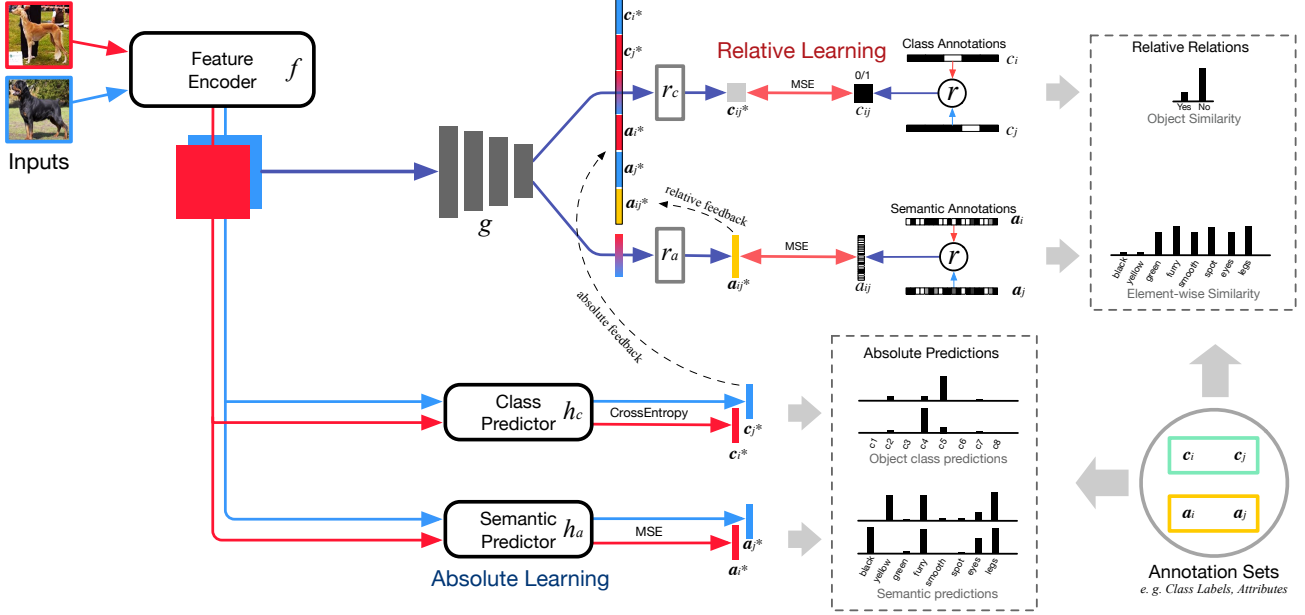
Inputs

Feature Encoder $f$

$g$

$c_i*$
$c_j*$
$a_i*$
$a_j*$
$a_{ij}*$

Relative Learning

$r_c$

$c_{ij}*$

MSE

0/1
$c_{ij}$

Class Annotations $c_i$

$r$

$c_j$

relative feedback

Semantic Annotations $a_i$

$r_a$

$a_{ij}*$

MSE

$a_{ij}$

$r$

$a_j$

absolute feedback

Relative Relations

Yes No
Object Similarity

black yellow green furry smooth spot eyes legs
Element-wise Similarity

Class Predictor $h_c$

CrossEntropy

$c_j*$
$c_i*$

Absolute Predictions

c1 c2 c3 c4 c5 c6 c7 c8
Object class predictions

Semantic Predictor $h_a$

MSE

$a_j*$
$a_i*$

black yellow green furry smooth spot eyes legs
Semantic predictions

Absolute Learning

$c_i$ $c_j$

$a_i$ $a_j$

Annotation Sets
e. g. Class Labels, Attributes